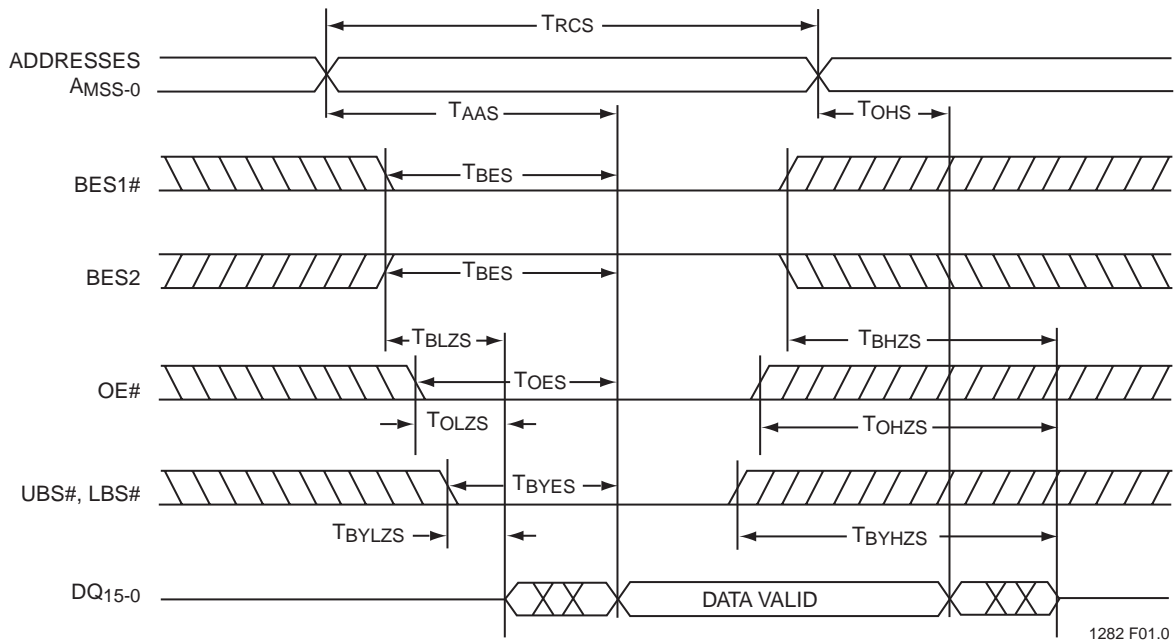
$T_{RCS}$

ADDRESSES $A_{MSS-0}$

$T_{AAS}$

$T_{OHS}$

BES1#

$T_{BES}$

BES2

$T_{BES}$

$T_{BLZS}$

$T_{BHZS}$

OE#

$T_{OES}$

$T_{OLZS}$

$T_{OHZS}$

UBS#, LBS#

$T_{BYES}$

$T_{BYLZS}$

$T_{BYHZS}$

$DQ_{15-0}$

DATA VALID

1282 F01.0